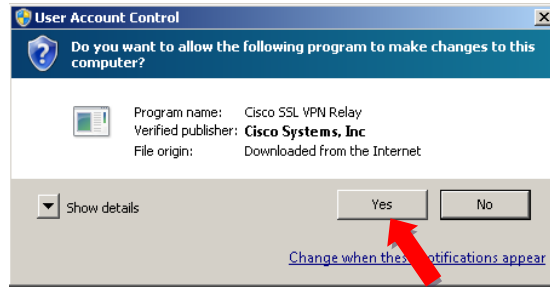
User Account Control

Do you want to allow the following program to make changes to this computer?

Program name: Cisco SSL VPN Relay
Verified publisher: Cisco Systems, Inc
File origin: Downloaded from the Internet

Show details

Yes

No

Change when these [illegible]otifications appear